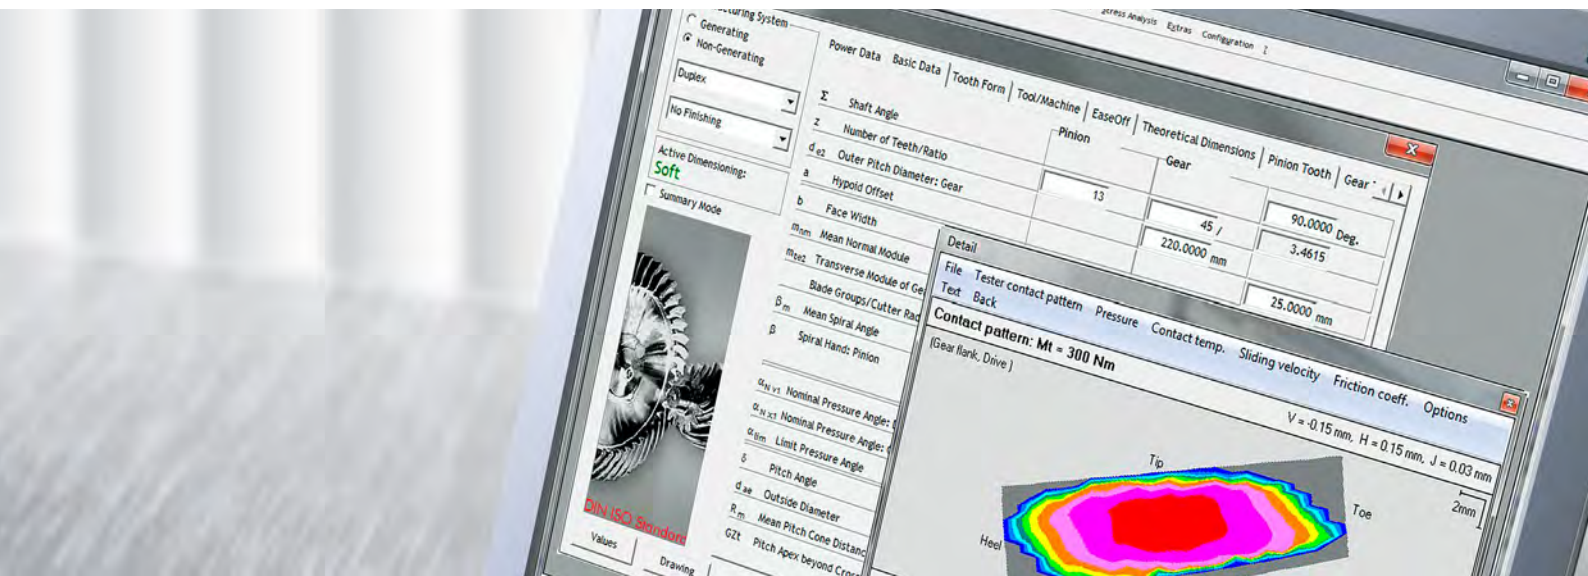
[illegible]cturing System
Generating
Non-Generating
Duplex
No Finishing
Active Dimensioning:
Soft
Summary Mode
DIN ISO Standard
Values
Drawing
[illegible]ress Analysis Extras Configuration ?
Power Data Basic Data Tooth Form Tool/Machine EaseOff Theoretical Dimensions Pinion Tooth Gear
Pinion
Gear
$\Sigma$ Shaft Angle
z Number of Teeth/Ratio
$d_{e2}$ Outer Pitch Diameter: Gear
a Hypoid Offset
b Face Width
$m_{nm}$ Mean Normal Module
$m_{te2}$ Transverse Module of Ge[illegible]
Blade Groups/Cutter Rad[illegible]
$\beta_m$ Mean Spiral Angle
$\beta$ Spiral Hand: Pinion
$\alpha_{N\,v1}$ Nominal Pressure Angle: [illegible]
$\alpha_{N\,x1}$ Nominal Pressure Angle: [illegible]
$\alpha_{lim}$ Limit Pressure Angle
$\delta$ Pitch Angle
$d_{ae}$ Outside Diameter
$R_m$ Mean Pitch Cone Distanc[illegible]
GZt Pitch Apex beyond Cro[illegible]
13
45
220.0000 mm
90.0000 Deg.
3.4615
25.0000 mm
Detail
File Tester contact pattern Pressure Contact temp. Sliding velocity Friction coeff. Options
Text Back
Contact pattern: Mt = 300 Nm
(Gear flank, Drive)
V = -0.15 mm, H = 0.15 mm, J = 0.03 mm
Tip
Toe
Heel
2mm